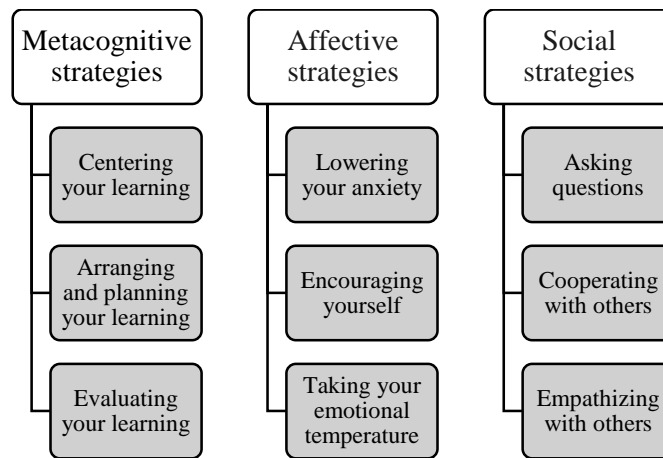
Metacognitive strategies

Centering your learning

Arranging and planning your learning

Evaluating your learning

Affective strategies

Lowering your anxiety

Encouraging yourself

Taking your emotional temperature

Social strategies

Asking questions

Cooperating with others

Empathizing with others